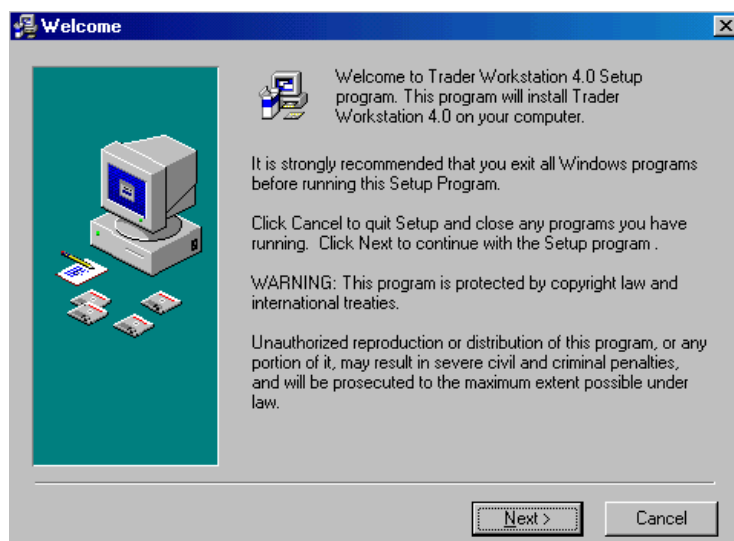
Welcome

Welcome to Trader Workstation 4.0 Setup program. This program will install Trader Workstation 4.0 on your computer.

It is strongly recommended that you exit all Windows programs before running this Setup Program.

Click Cancel to quit Setup and close any programs you have running. Click Next to continue with the Setup program .

WARNING: This program is protected by copyright law and international treaties.

Unauthorized reproduction or distribution of this program, or any portion of it, may result in severe civil and criminal penalties, and will be prosecuted to the maximum extent possible under law.

Next >

Cancel